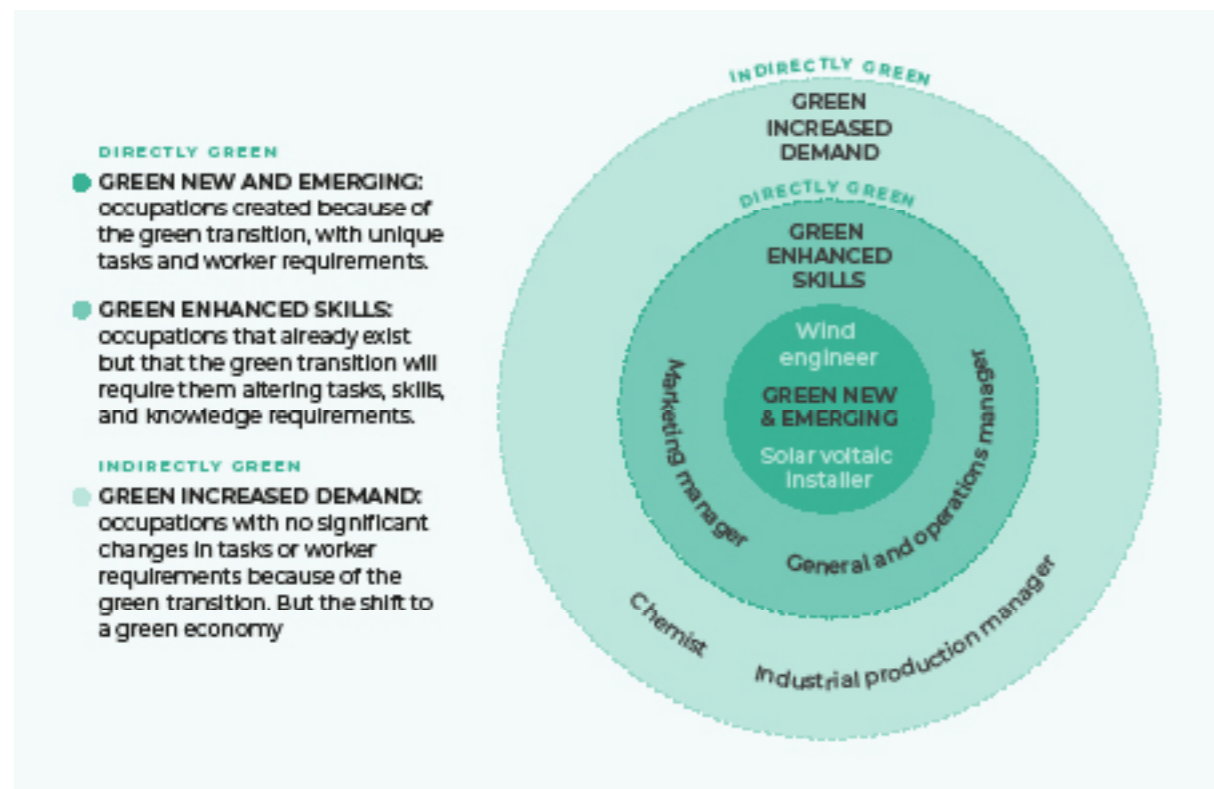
DIRECTLY GREEN

GREEN NEW AND EMERGING: occupations created because of the green transition, with unique tasks and worker requirements.

GREEN ENHANCED SKILLS: occupations that already exist but that the green transition will require them altering tasks, skills, and knowledge requirements.

INDIRECTLY GREEN

GREEN INCREASED DEMAND: occupations with no significant changes in tasks or worker requirements because of the green transition. But the shift to a green economy

INDIRECTLY GREEN

GREEN INCREASED DEMAND

DIRECTLY GREEN

GREEN ENHANCED SKILLS

Wind engineer

GREEN NEW & EMERGING

Solar voltaic installer

Marketing manager

General and operations manager

Chemist

Industrial production manager